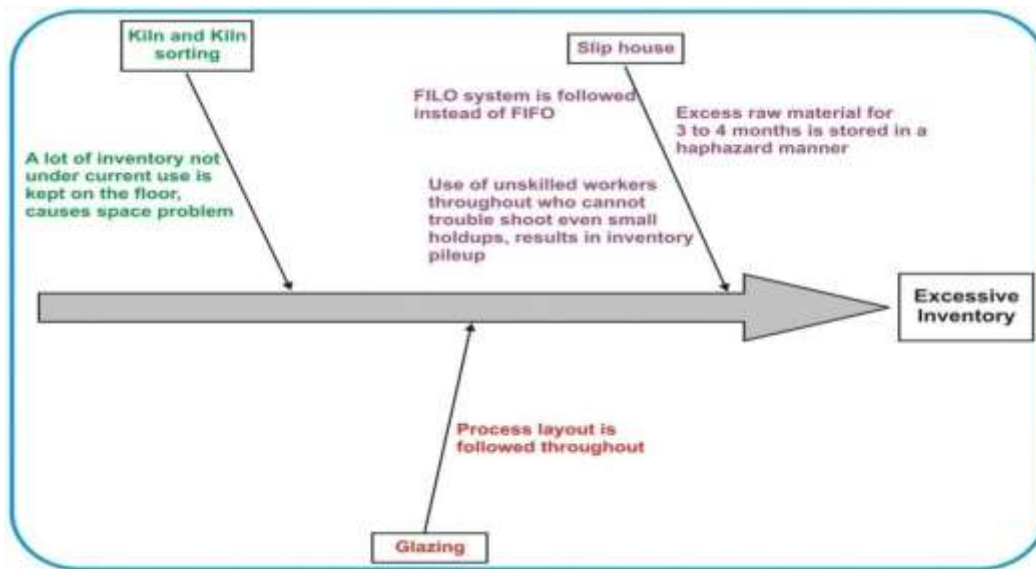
Kiln and Kiln sorting

Slip house

FILO system is followed instead of FIFO

Excess raw material for 3 to 4 months is stored in a haphazard manner

A lot of inventory not under current use is kept on the floor, causes space problem

Use of unskilled workers throughout who cannot trouble shoot even small holdups, results in inventory pileup

Excessive Inventory

Process layout is followed throughout

Glazing